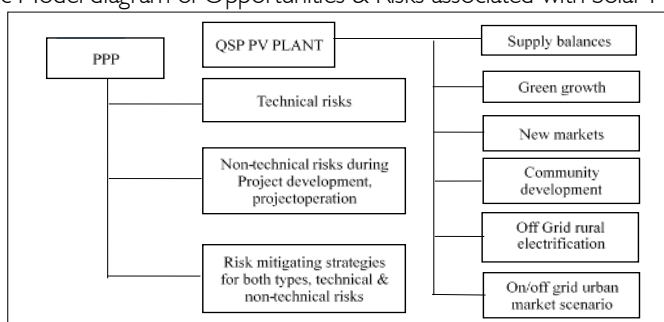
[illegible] Model diagram of Opportunities & Risks associated with Solar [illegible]

PPP

QSP PV PLANT

Supply balances

Technical risks

Green growth

New markets

Non-technical risks during Project development, projectoperation

Community development

Off Grid rural electrification

Risk mitigating strategies for both types, technical & non-technical risks

On/off grid urban market scenario